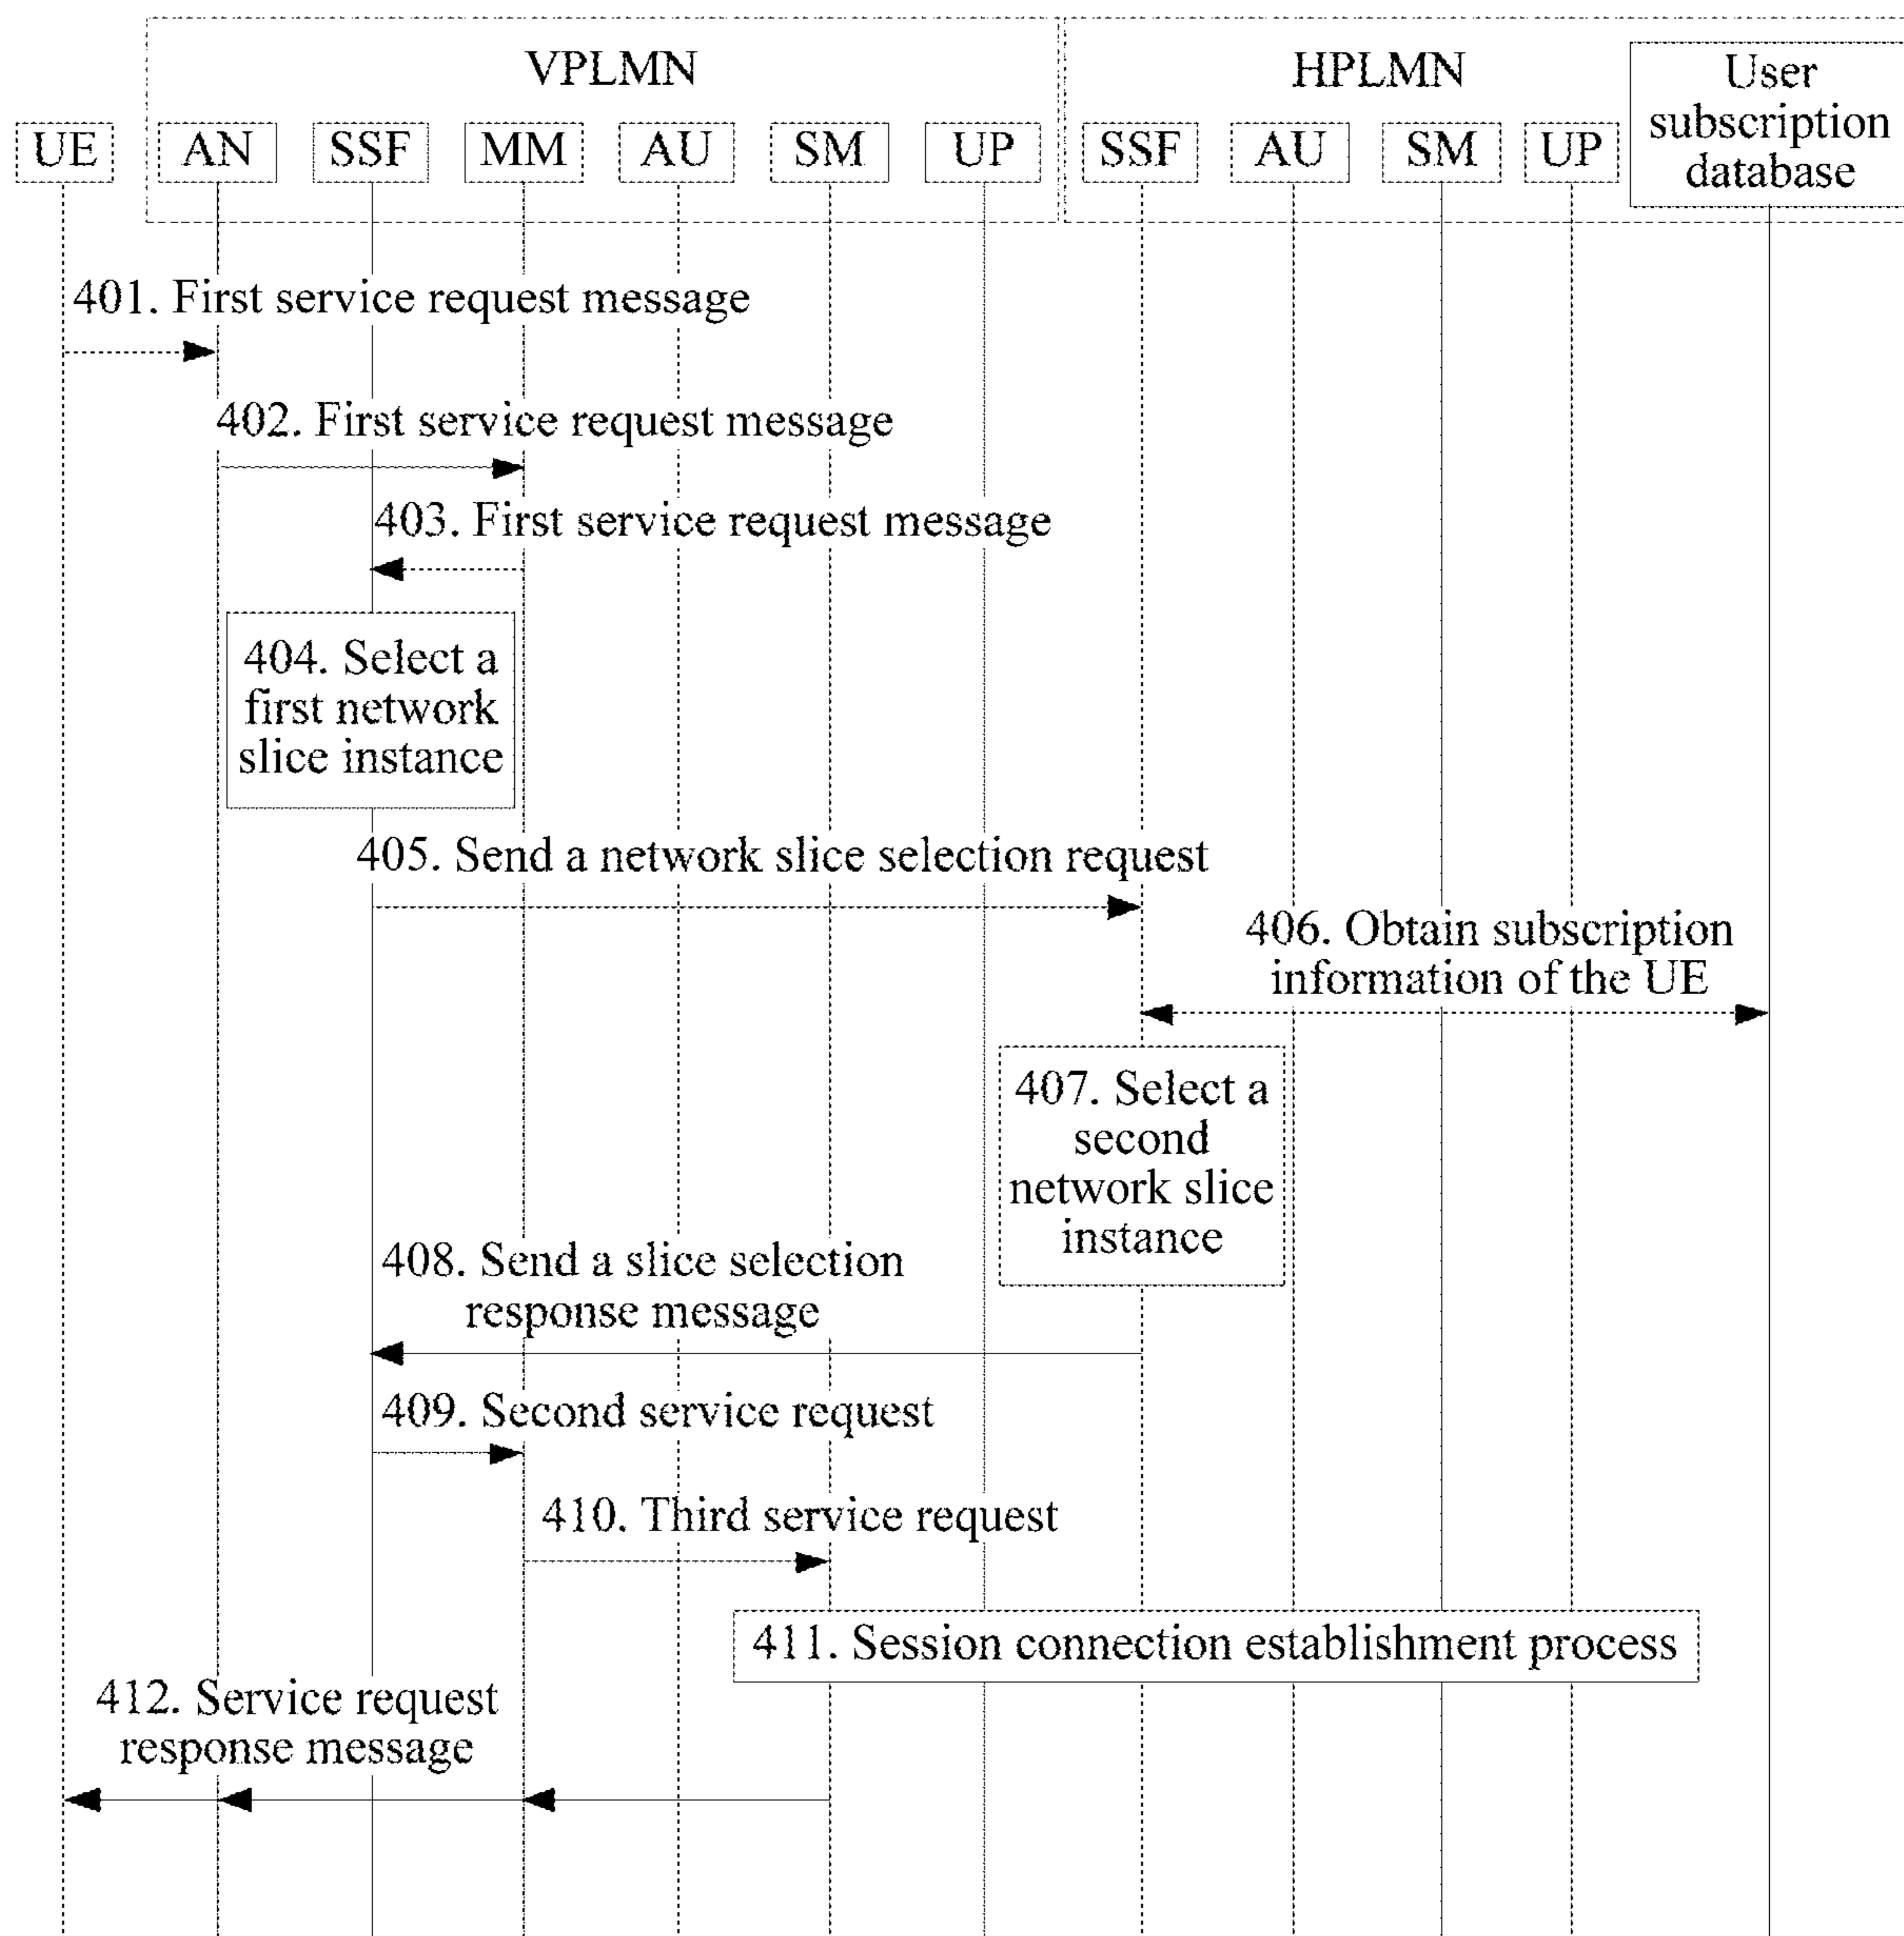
VPLMN

HPLMN

User subscription database

UE AN SSF MM AU SM UP SSF AU SM UP

401. First service request message

402. First service request message

403. First service request message

404. Select a first network slice instance

405. Send a network slice selection request

406. Obtain subscription information of the UE

407. Select a second network slice instance

408. Send a slice selection response message

409. Second service request

410. Third service request

411. Session connection establishment process

412. Service request response message